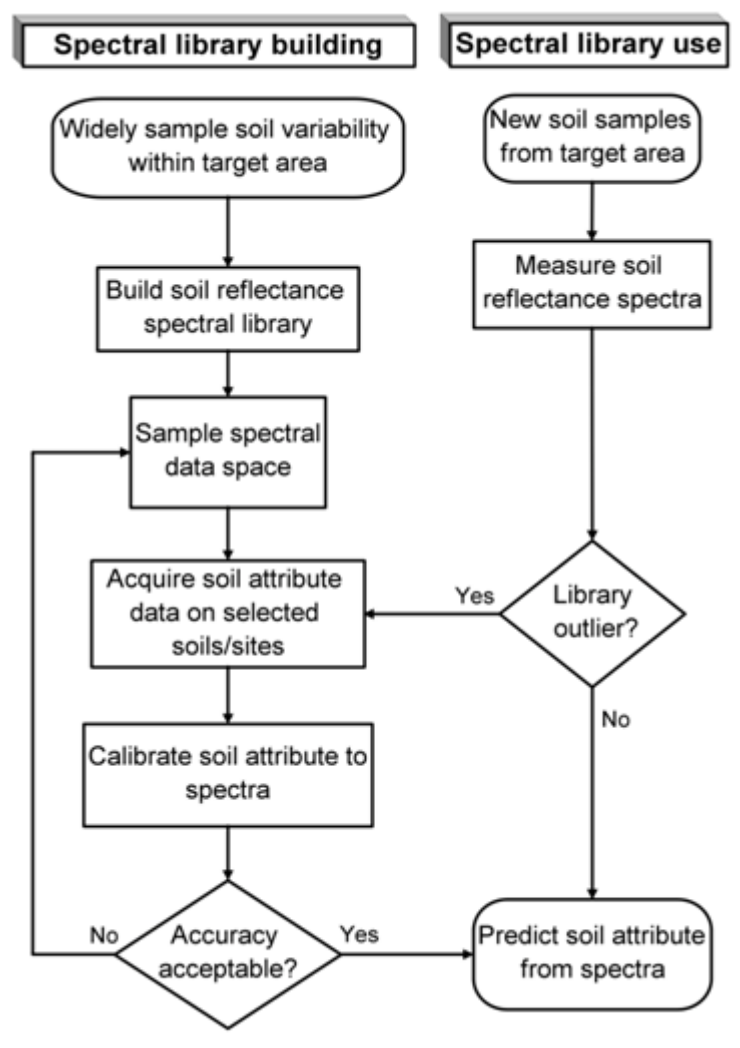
Spectral library building

Spectral library use

Widely sample soil variability within target area

Build soil reflectance spectral library

Sample spectral data space

Acquire soil attribute data on selected soils/sites

Calibrate soil attribute to spectra

No

Accuracy acceptable?

Yes

New soil samples from target area

Measure soil reflectance spectra

Yes

Library outlier?

No

Predict soil attribute from spectra